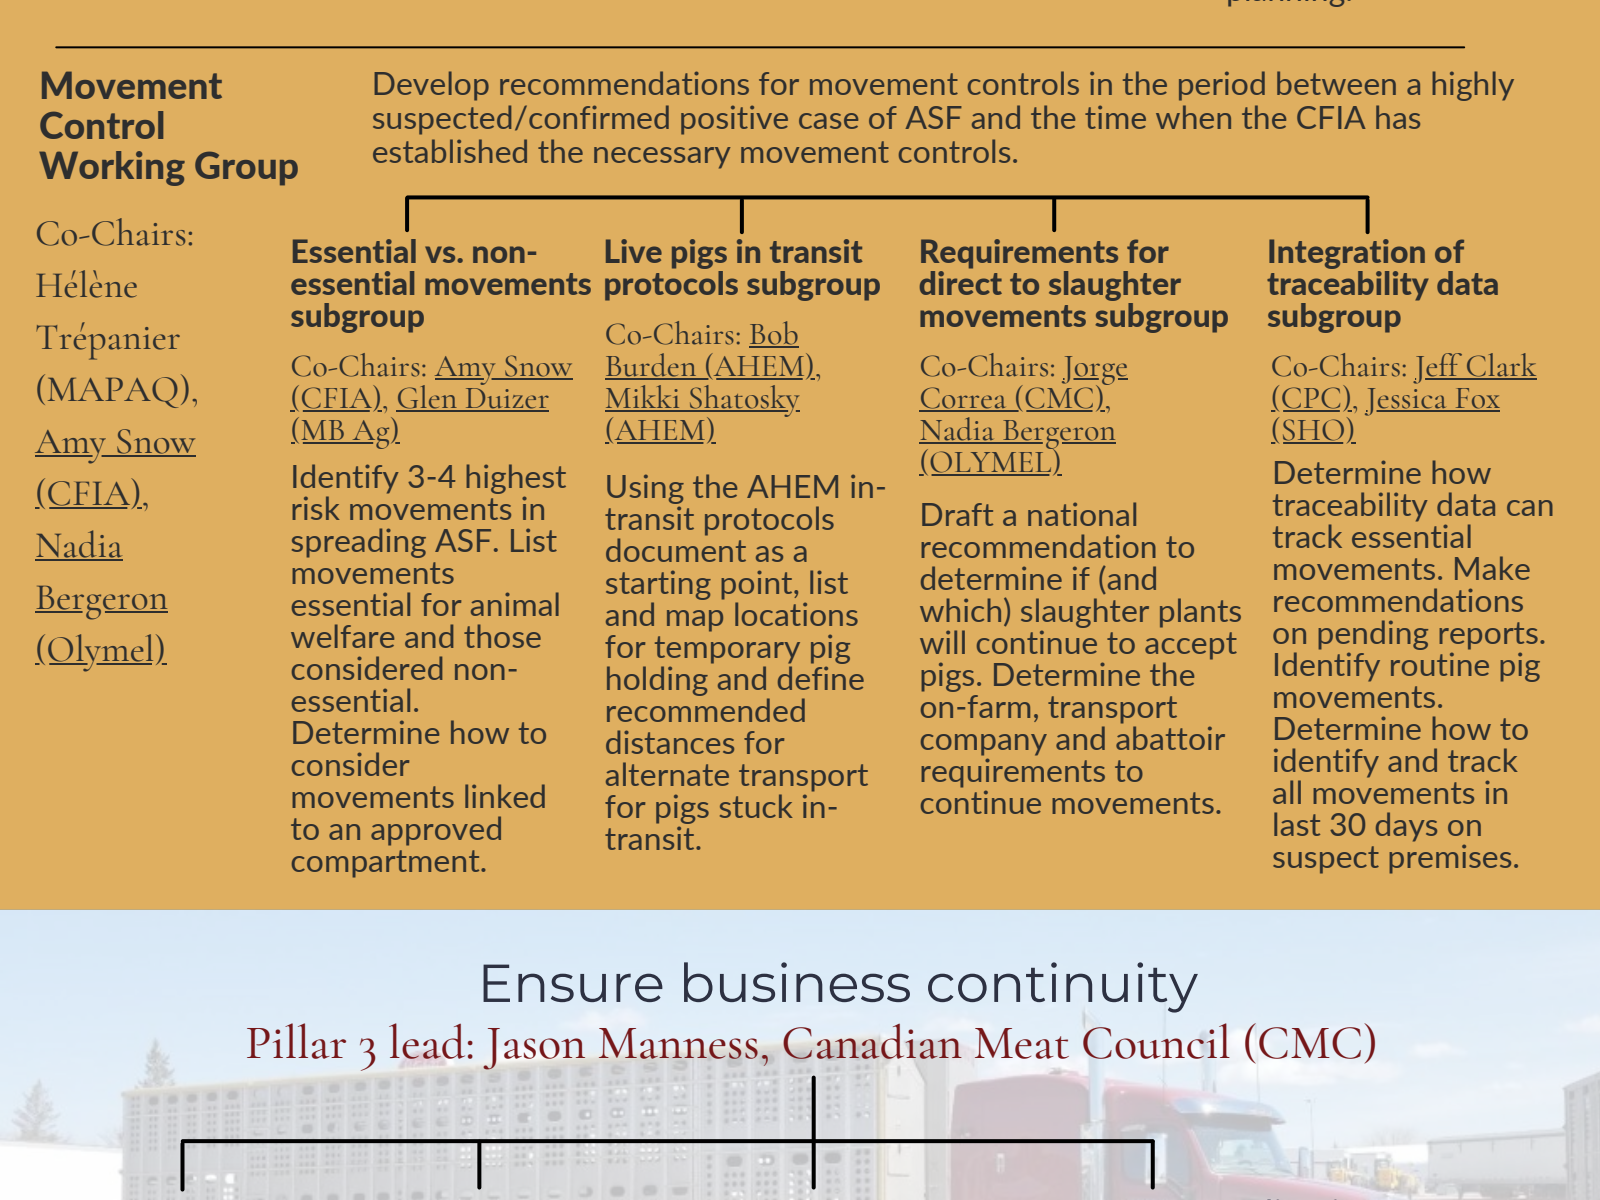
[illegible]

**Movement Control Working Group**

Co-Chairs: Hélène Trépanier (MAPAQ), Amy Snow (CFIA), Nadia Bergeron (Olymel)

Develop recommendations for movement controls in the period between a highly suspected/confirmed positive case of ASF and the time when the CFIA has established the necessary movement controls.

**Essential vs. non-essential movements subgroup**

Co-Chairs: Amy Snow (CFIA), Glen Duizer (MB Ag)

Identify 3-4 highest risk movements in spreading ASF. List movements essential for animal welfare and those considered non-essential. Determine how to consider movements linked to an approved compartment.

**Live pigs in transit protocols subgroup**

Co-Chairs: Bob Burden (AHEM), Mikki Shatosky (AHEM)

Using the AHEM in-transit protocols document as a starting point, list and map locations for temporary pig holding and define recommended distances for alternate transport for pigs stuck in-transit.

**Requirements for direct to slaughter movements subgroup**

Co-Chairs: Jorge Correa (CMC), Nadia Bergeron (OLYMEL)

Draft a national recommendation to determine if (and which) slaughter plants will continue to accept pigs. Determine the on-farm, transport company and abattoir requirements to continue movements.

**Integration of traceability data subgroup**

Co-Chairs: Jeff Clark (CPC), Jessica Fox (SHO)

Determine how traceability data can track essential movements. Make recommendations on pending reports. Identify routine pig movements. Determine how to identify and track all movements in last 30 days on suspect premises.

Ensure business continuity

Pillar 3 lead: Jason Manness, Canadian Meat Council (CMC)